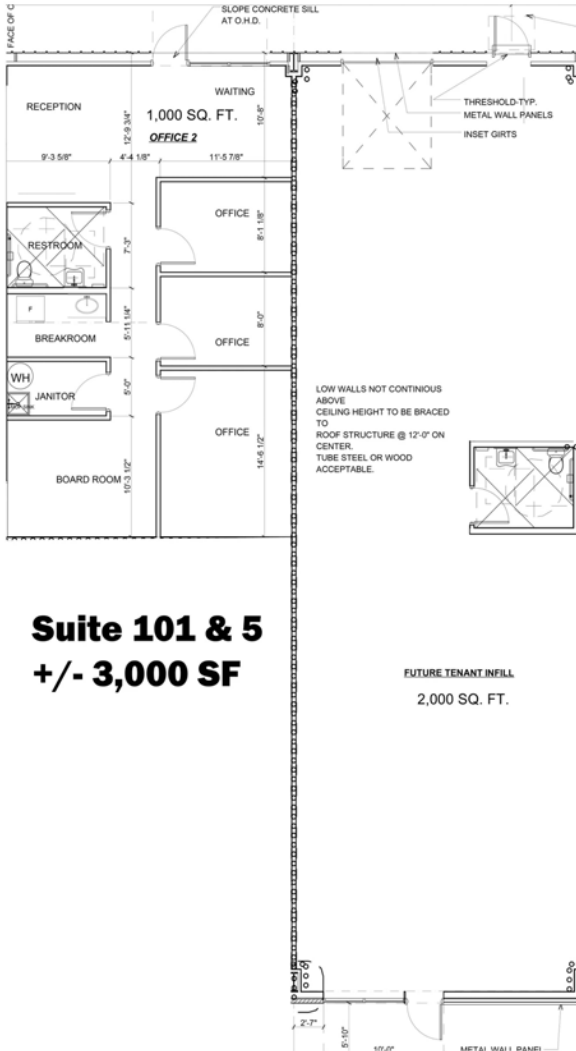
FACE OF C

SLOPE CONCRETE SILL AT O.H.D.

RECEPTION

12'-9 3/4"

WAITING

1,000 SQ. FT.

OFFICE 2

10'-8"

THRESHOLD-TYP.

METAL WALL PANELS

INSET GIRTS

9'-3 5/8"

4'-4 1/8"

11'-5 7/8"

OFFICE

8'-1 1/8"

RESTROOM

7'-3"

5'-11 1/4"

BREAKROOM

8'-0"

OFFICE

WH

5'-0"

JANITOR

OFFICE

14'-6 1/2"

LOW WALLS NOT CONTINIOUS ABOVE
CEILING HEIGHT TO BE BRACED TO
ROOF STRUCTURE @ 12'-0" ON CENTER.
TUBE STEEL OR WOOD ACCEPTABLE.

BOARD ROOM

10'-3 1/2"

Suite 101 & 5
+/- 3,000 SF

FUTURE TENANT INFILL

2,000 SQ. FT.

2'-7"

5'-10"

10'-0"

METAL WALL PANEL